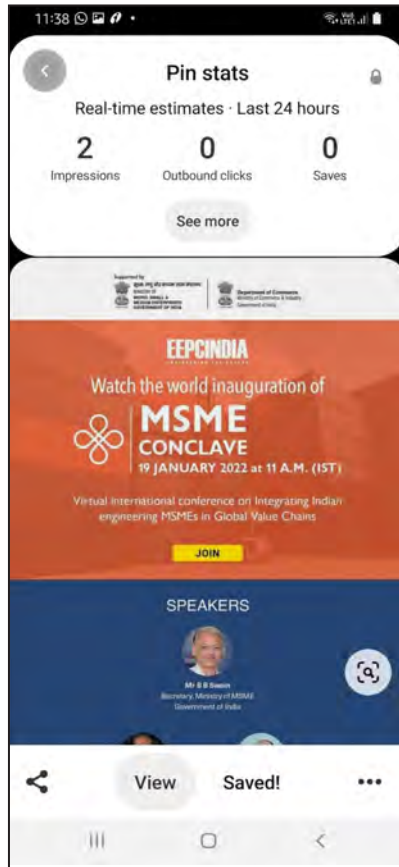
11:38

Pin stats

Real-time estimates · Last 24 hours

2
Impressions

0
Outbound clicks

0
Saves

See more

Supported by
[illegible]
MINISTRY OF MICRO, SMALL & MEDIUM ENTERPRISES
GOVERNMENT OF INDIA

Department of Commerce
Ministry of Commerce & Industry
Government of India

EEPCINDIA

Watch the world inauguration of

MSME
CONCLAVE
19 JANUARY 2022 at 11 A.M. (IST)

Virtual international conference on Integrating Indian engineering MSMEs in Global Value Chains

JOIN

SPEAKERS

Mr B B Swain
Secretary, Ministry of MSME
Government of India

View

Saved!

•••